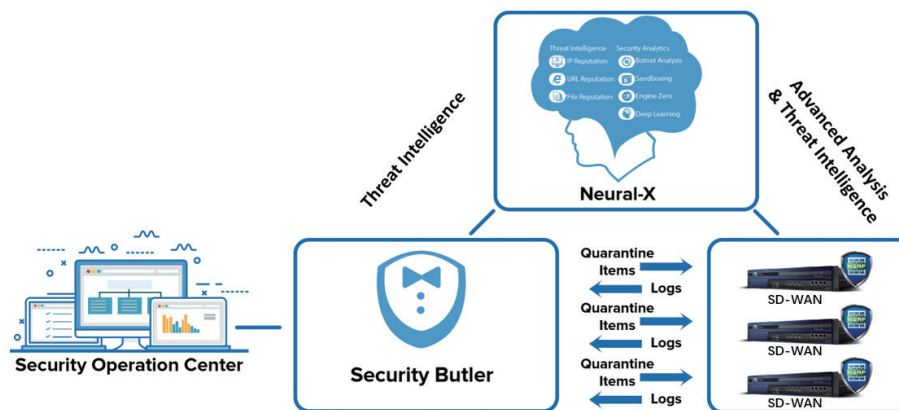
Threat Intelligence
IP Reputation
URL Reputation
File Reputation

Security Analytics
Botnet Analysis
Sandboxing
Engine Zero
Deep Learning

Neural-X

Threat Intelligence

Advanced Analysis & Threat Intelligence

Security Operation Center

Security Butler

Quarantine Items
Logs
Quarantine Items
Logs
Quarantine Items
Logs

SD-WAN
SD-WAN
SD-WAN